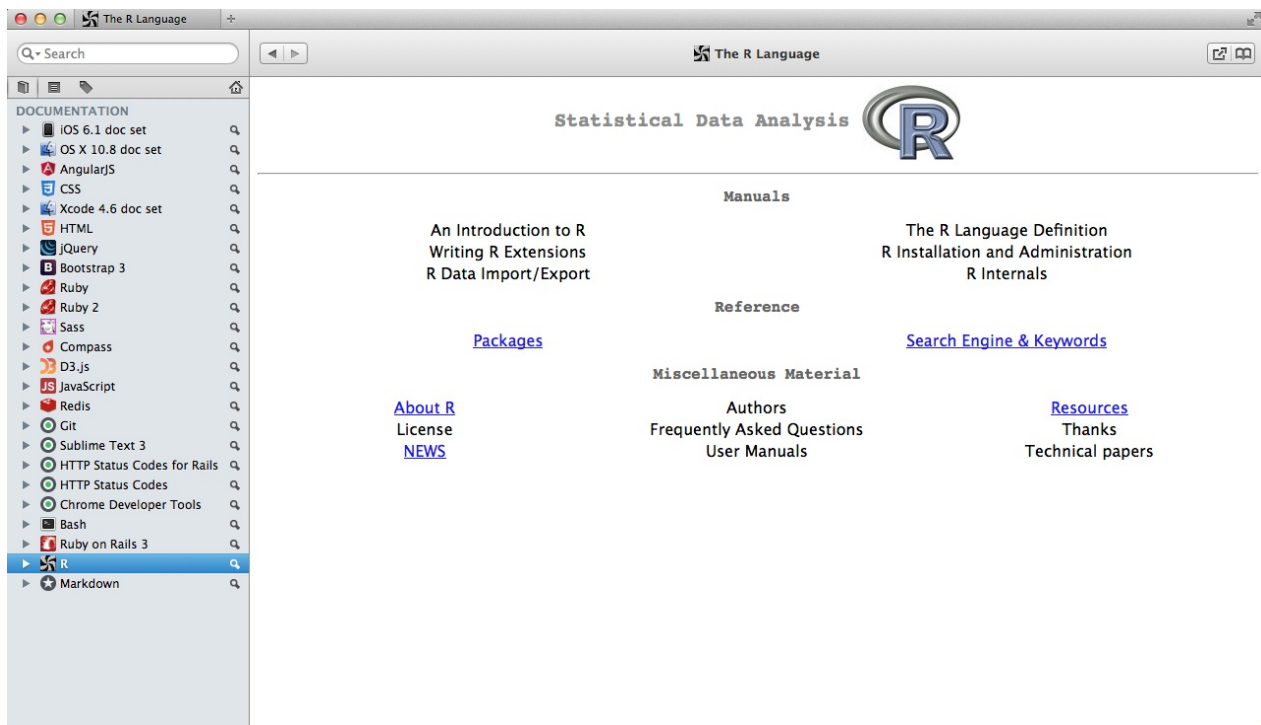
The R Language

Search

The R Language

DOCUMENTATION
iOS 6.1 doc set
OS X 10.8 doc set
AngularJS
CSS
Xcode 4.6 doc set
HTML
jQuery
Bootstrap 3
Ruby
Ruby 2
Sass
Compass
D3.js
JavaScript
Redis
Git
Sublime Text 3
HTTP Status Codes for Rails
HTTP Status Codes
Chrome Developer Tools
Bash
Ruby on Rails 3
R
Markdown

Statistical Data Analysis

R

Manuals

An Introduction to R
Writing R Extensions
R Data Import/Export

The R Language Definition
R Installation and Administration
R Internals

Reference

Packages

Search Engine & Keywords

Miscellaneous Material

About R
License
NEWS

Authors
Frequently Asked Questions
User Manuals

Resources
Thanks
Technical papers